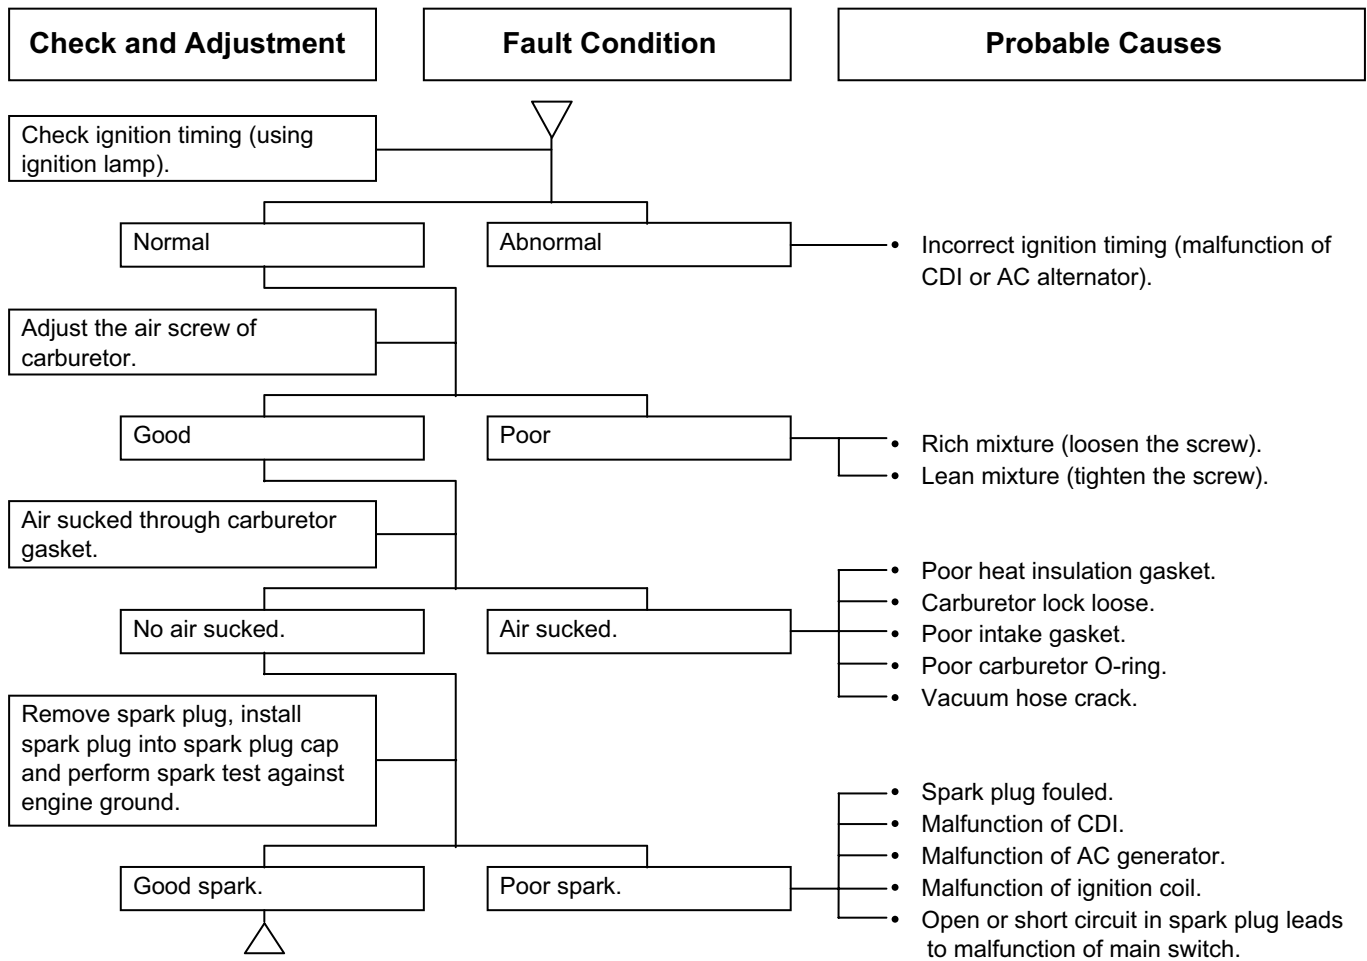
Check and Adjustment

Fault Condition

Probable Causes

Check ignition timing (using ignition lamp).

Normal

Abnormal

• Incorrect ignition timing (malfunction of CDI or AC alternator).

Adjust the air screw of carburetor.

Good

Poor

• Rich mixture (loosen the screw).
• Lean mixture (tighten the screw).

Air sucked through carburetor gasket.

No air sucked.

Air sucked.

• Poor heat insulation gasket.
• Carburetor lock loose.
• Poor intake gasket.
• Poor carburetor O-ring.
• Vacuum hose crack.

Remove spark plug, install spark plug into spark plug cap and perform spark test against engine ground.

Good spark.

Poor spark.

• Spark plug fouled.
• Malfunction of CDI.
• Malfunction of AC generator.
• Malfunction of ignition coil.
• Open or short circuit in spark plug leads to malfunction of main switch.